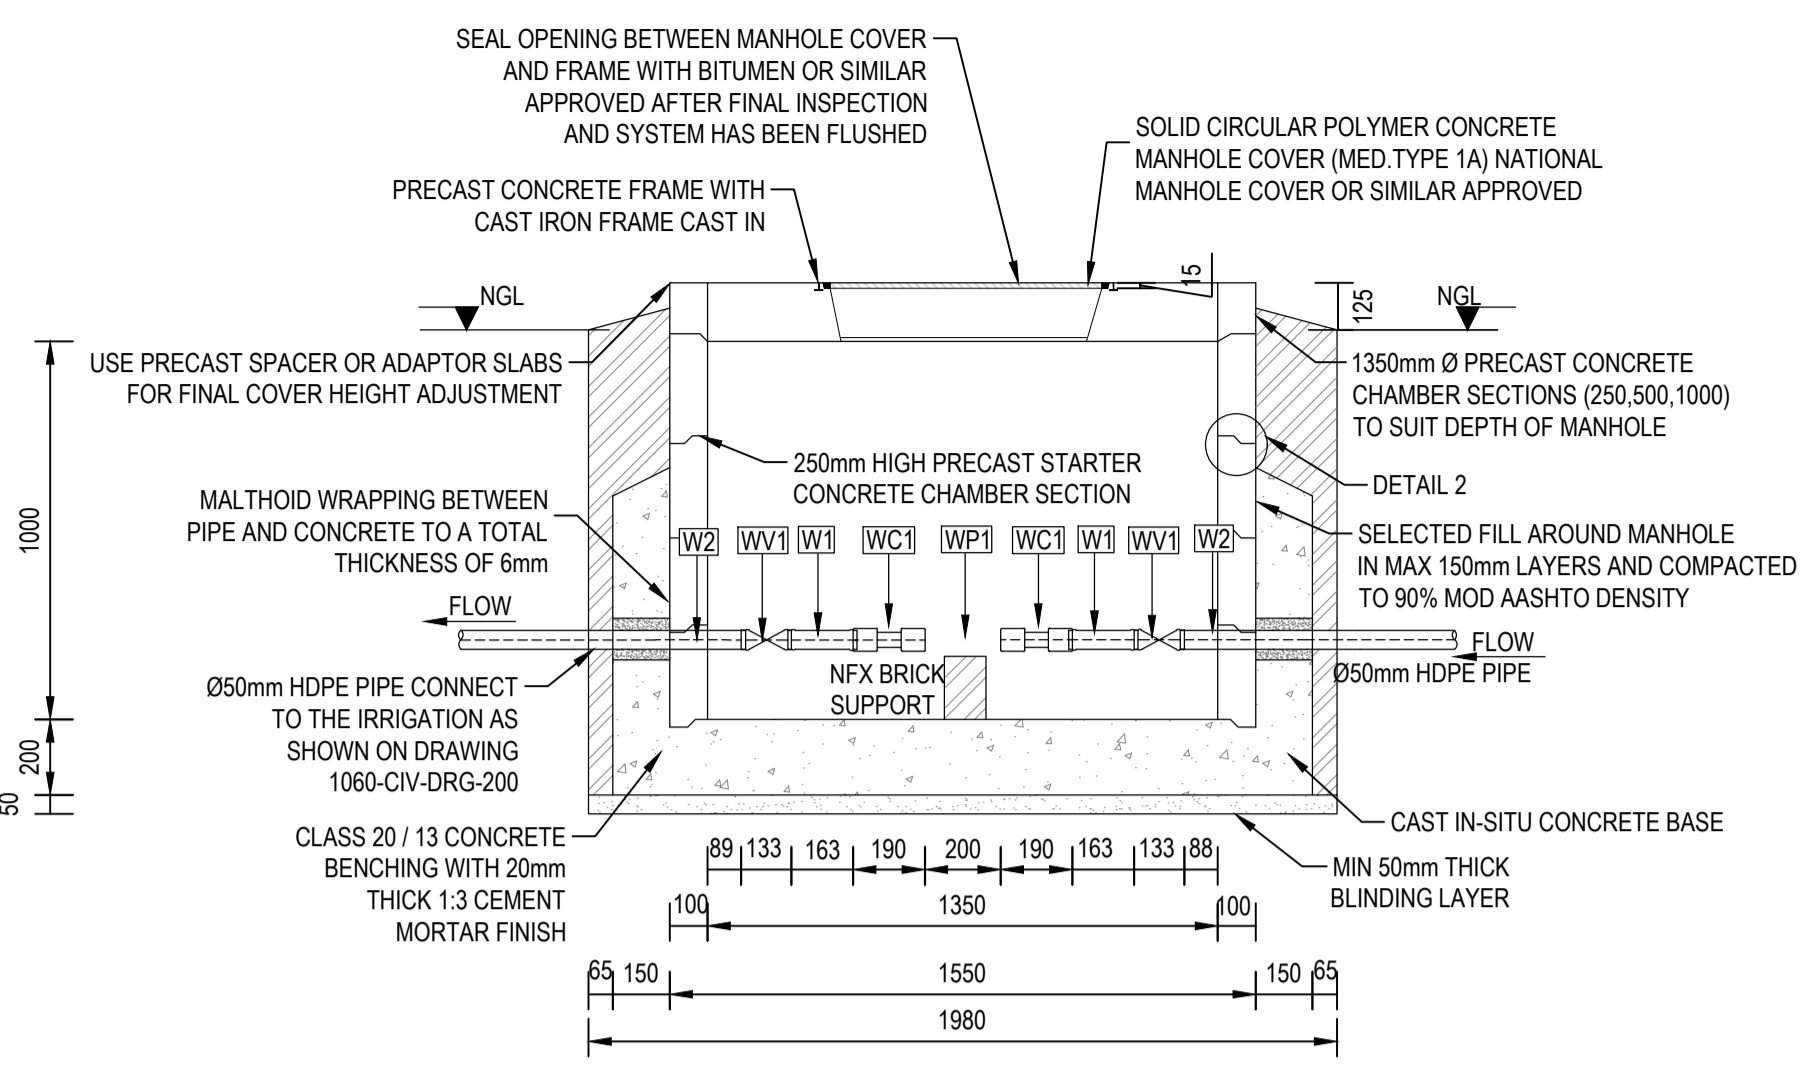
SEAL OPENING BETWEEN MANHOLE COVER AND FRAME WITH BITUMEN OR SIMILAR APPROVED AFTER FINAL INSPECTION AND SYSTEM HAS BEEN FLUSHED

SOLID CIRCULAR POLYMER CONCRETE MANHOLE COVER (MED.TYPE 1A) NATIONAL MANHOLE COVER OR SIMILAR APPROVED

PRECAST CONCRETE FRAME WITH CAST IRON FRAME CAST IN

15

125

NGL

NGL

USE PRECAST SPACER OR ADAPTOR SLABS FOR FINAL COVER HEIGHT ADJUSTMENT

1350mm Ø PRECAST CONCRETE CHAMBER SECTIONS (250,500,1000) TO SUIT DEPTH OF MANHOLE

250mm HIGH PRECAST STARTER CONCRETE CHAMBER SECTION

DETAIL 2

MALTHOID WRAPPING BETWEEN PIPE AND CONCRETE TO A TOTAL THICKNESS OF 6mm

SELECTED FILL AROUND MANHOLE IN MAX 150mm LAYERS AND COMPACTED TO 90% MOD AASHTO DENSITY

1000

W2 WV1 W1 WC1 WP1 WC1 W1 WV1 W2

FLOW

FLOW

Ø50mm HDPE PIPE

NFX BRICK SUPPORT

Ø50mm HDPE PIPE CONNECT TO THE IRRIGATION AS SHOWN ON DRAWING 1060-CIV-DRG-200

200

50

CLASS 20 / 13 CONCRETE BENCHING WITH 20mm THICK 1:3 CEMENT MORTAR FINISH

CAST IN-SITU CONCRETE BASE

MIN 50mm THICK BLINDING LAYER

89 133 163 190 200 190 163 133 88

100 1350 100

65 150 1550 150 65

1980